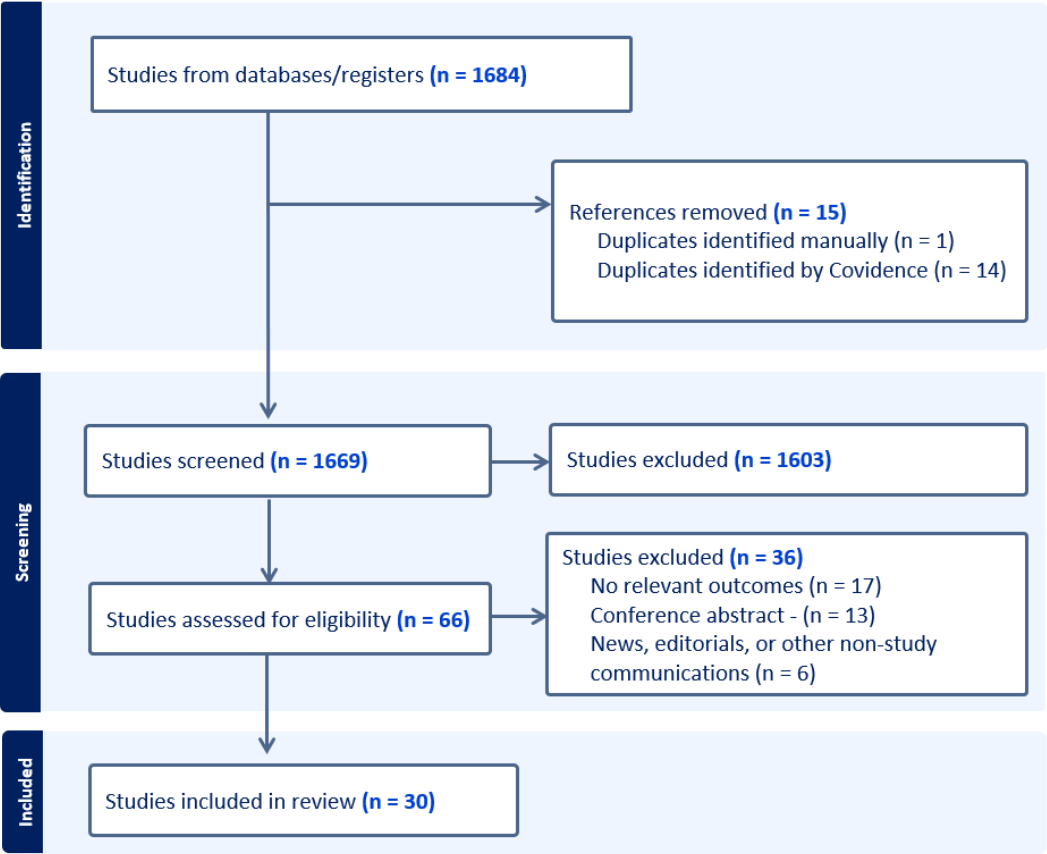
Identification

Studies from databases/registers (n = 1684)

References removed (n = 15)
Duplicates identified manually (n = 1)
Duplicates identified by Covidence (n = 14)

Screening

Studies screened (n = 1669)

Studies excluded (n = 1603)

Studies assessed for eligibility (n = 66)

Studies excluded (n = 36)
No relevant outcomes (n = 17)
Conference abstract - (n = 13)
News, editorials, or other non-study communications (n = 6)

Included

Studies included in review (n = 30)